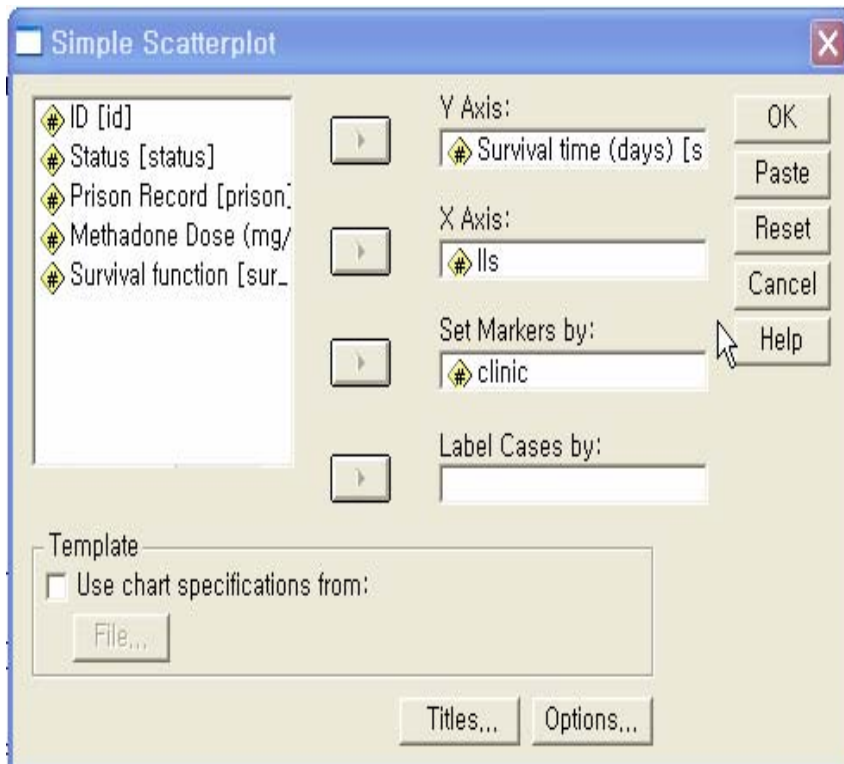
Simple Scatterplot

ID [id]
Status [status]
Prison Record [prison]
Methadone Dose (mg/
Survival function [sur_

Y Axis:
Survival time (days) [s

X Axis:
lls

Set Markers by:
clinic

Label Cases by:

OK
Paste
Reset
Cancel
Help

Template
Use chart specifications from:
File...

Titles... Options...